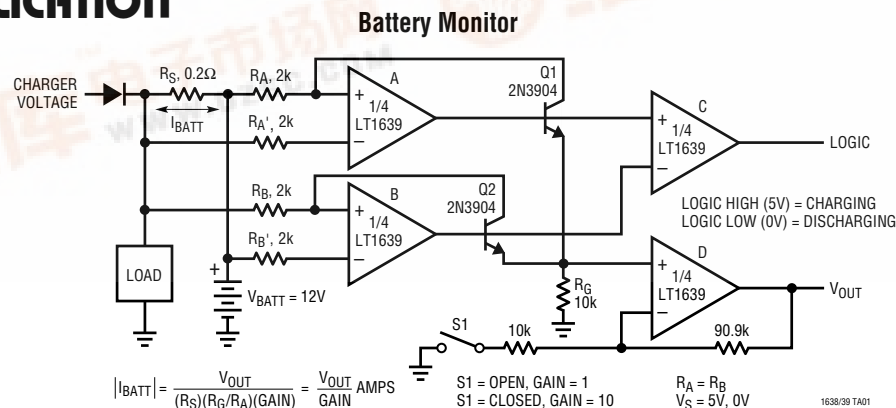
LICATION

Battery Monitor

CHARGER VOLTAGE

$R_S$, 0.2Ω

$I_{BATT}$

$R_A$, 2k

$R_A'$, 2k

$R_B$, 2k

$R_B'$, 2k

A

1/4 LT1639

B

1/4 LT1639

Q1 2N3904

Q2 2N3904

C

1/4 LT1639

LOGIC

LOGIC HIGH (5V) = CHARGING
LOGIC LOW (0V) = DISCHARGING

D

1/4 LT1639

$V_{OUT}$

LOAD

$V_{BATT}$ = 12V

$R_G$ 10k

S1

10k

90.9k

$|I_{BATT}| = \frac{V_{OUT}}{(R_S)(R_G/R_A)(GAIN)} = \frac{V_{OUT}}{GAIN}$ AMPS

S1 = OPEN, GAIN = 1
S1 = CLOSED, GAIN = 10

$R_A = R_B$
$V_S$ = 5V, 0V

1638/39 TA01